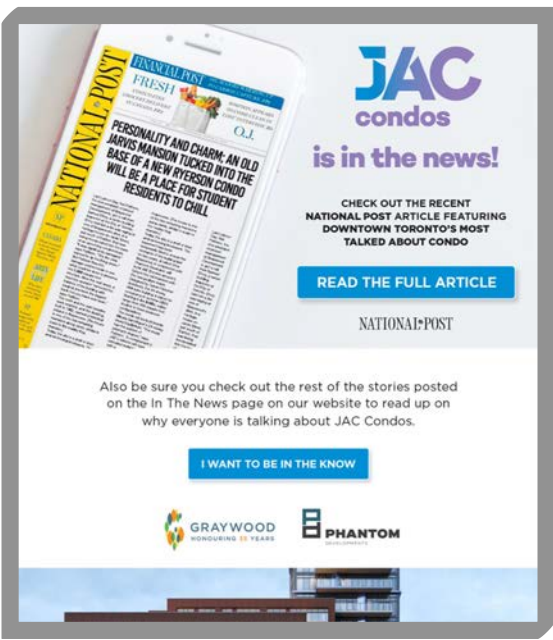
NATIONAL POST

FINANCIAL POST

FRESH

O.J.

PERSONALITY AND CHARM: AN OLD JARVIS MANSION TUCKED INTO THE BASE OF A NEW RYERSON CONDO WILL BE A PLACE FOR STUDENT RESIDENTS TO CHILL

JAC condos

is in the news!

CHECK OUT THE RECENT NATIONAL POST ARTICLE FEATURING DOWNTOWN TORONTO'S MOST TALKED ABOUT CONDO

READ THE FULL ARTICLE

NATIONAL POST

Also be sure you check out the rest of the stories posted on the In The News page on our website to read up on why everyone is talking about JAC Condos.

I WANT TO BE IN THE KNOW

GRAYWOOD
HONOURING 25 YEARS

PHANTOM
DEVELOPMENTS